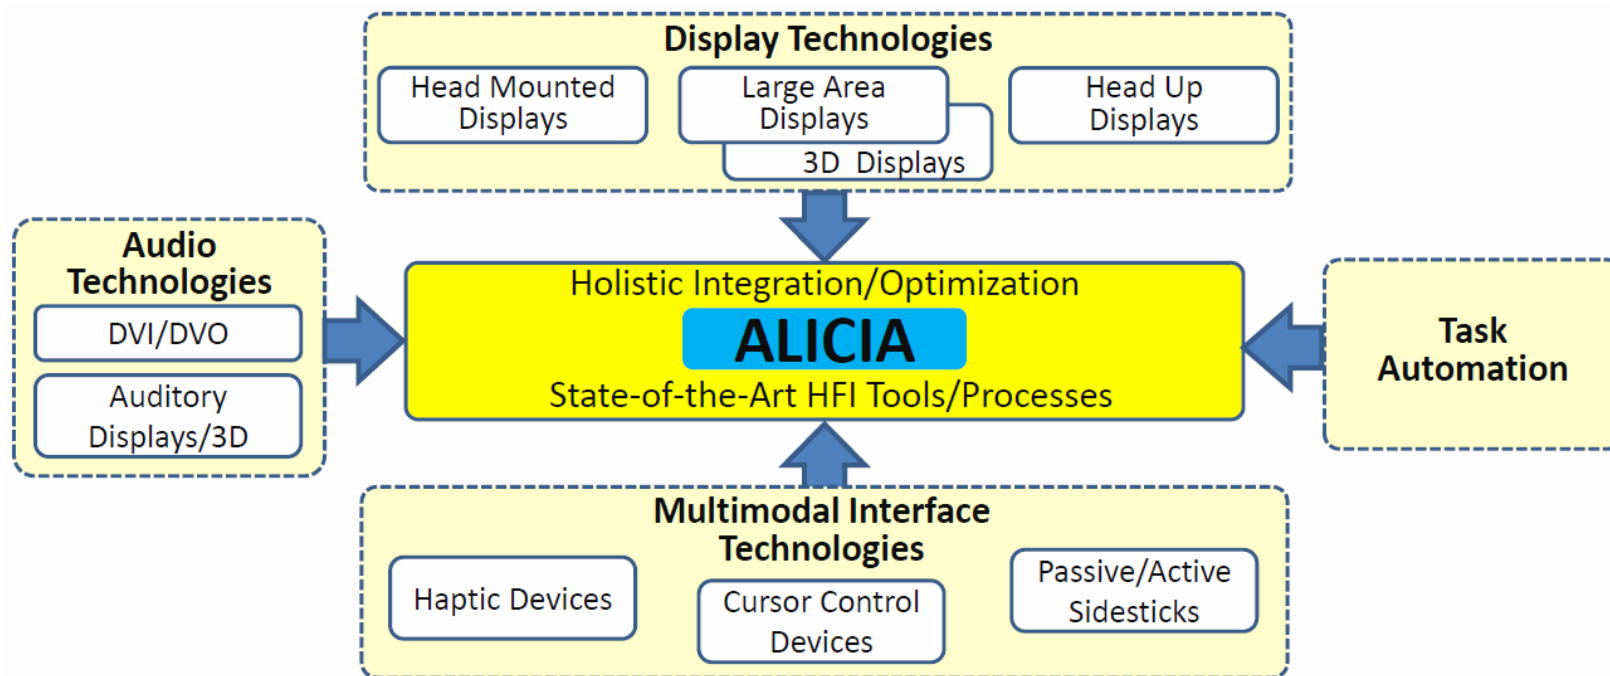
Display Technologies

Head Mounted Displays

Large Area Displays

3D Displays

Head Up Displays

Audio Technologies

DVI/DVO

Auditory Displays/3D

Holistic Integration/Optimization

ALICIA

State-of-the-Art HFI Tools/Processes

Task Automation

Multimodal Interface Technologies

Haptic Devices

Cursor Control Devices

Passive/Active Sidesticks